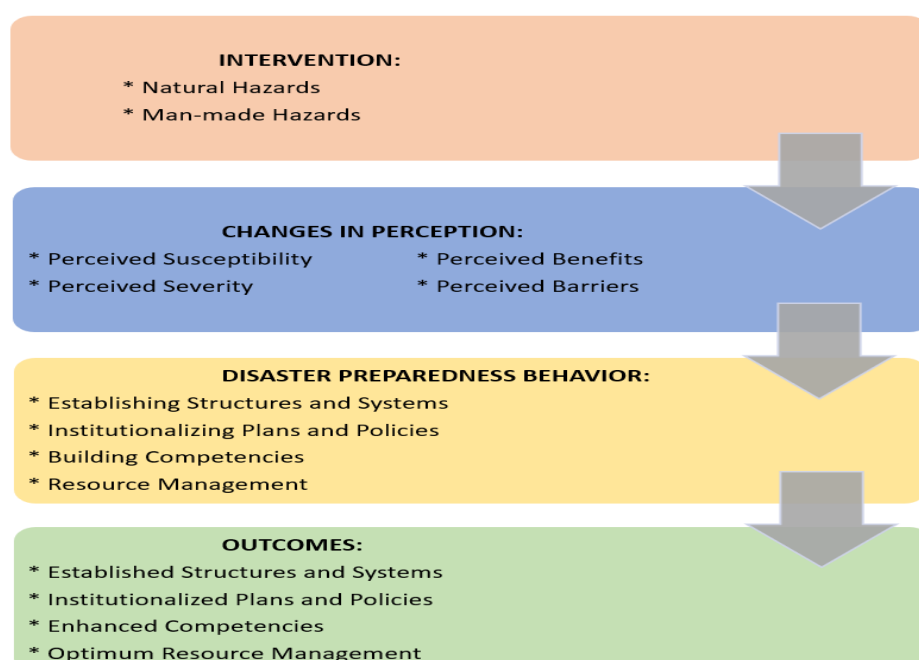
INTERVENTION:
* Natural Hazards
* Man-made Hazards

CHANGES IN PERCEPTION:
* Perceived Susceptibility
* Perceived Severity
* Perceived Benefits
* Perceived Barriers

DISASTER PREPAREDNESS BEHAVIOR:
* Establishing Structures and Systems
* Institutionalizing Plans and Policies
* Building Competencies
* Resource Management

OUTCOMES:
* Established Structures and Systems
* Institutionalized Plans and Policies
* Enhanced Competencies
* Optimum Resource Management